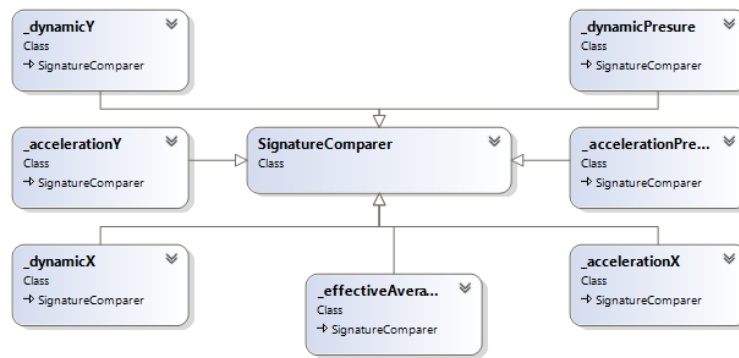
_dynamicY
Class
→ SignatureComparer

_dynamicPresure
Class
→ SignatureComparer

_accelerationY
Class
→ SignatureComparer

SignatureComparer
Class

_accelerationPre...
Class
→ SignatureComparer

_dynamicX
Class
→ SignatureComparer

_effectiveAvera...
Class
→ SignatureComparer

_accelerationX
Class
→ SignatureComparer